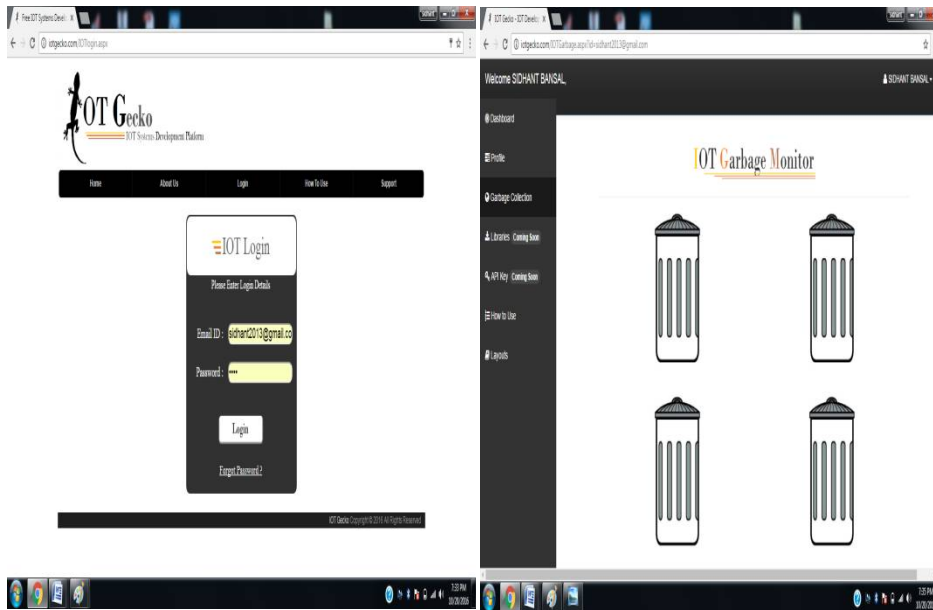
Free IOT Systems Devel ×

iotgecko.com/IOTlogin.aspx

IOT Gecko

IOT Systems Development Platform

Home | About Us | Login | How To Use | Support

IOT Login

Please Enter Login Details

Email ID : sidhant2013@gmail.co

Password : ••••

Login

Forgot Password?

IOT Gecko Copyright © 2016 All Rights Reserved

7:33 PM
10/28/2016

IOT Gecko - IOT Gecko ×

iotgecko.com/IOTGarbage.aspx?id=sidhant2013@gmail.com

Welcome SIDHANT BANSAL,

SIDHANT BANSAL

Dashboard

Profile

Garbage Collection

Libraries Coming Soon

API Key Coming Soon

How to Use

Layouts

IOT Garbage Monitor

7:35 PM
10/28/2016